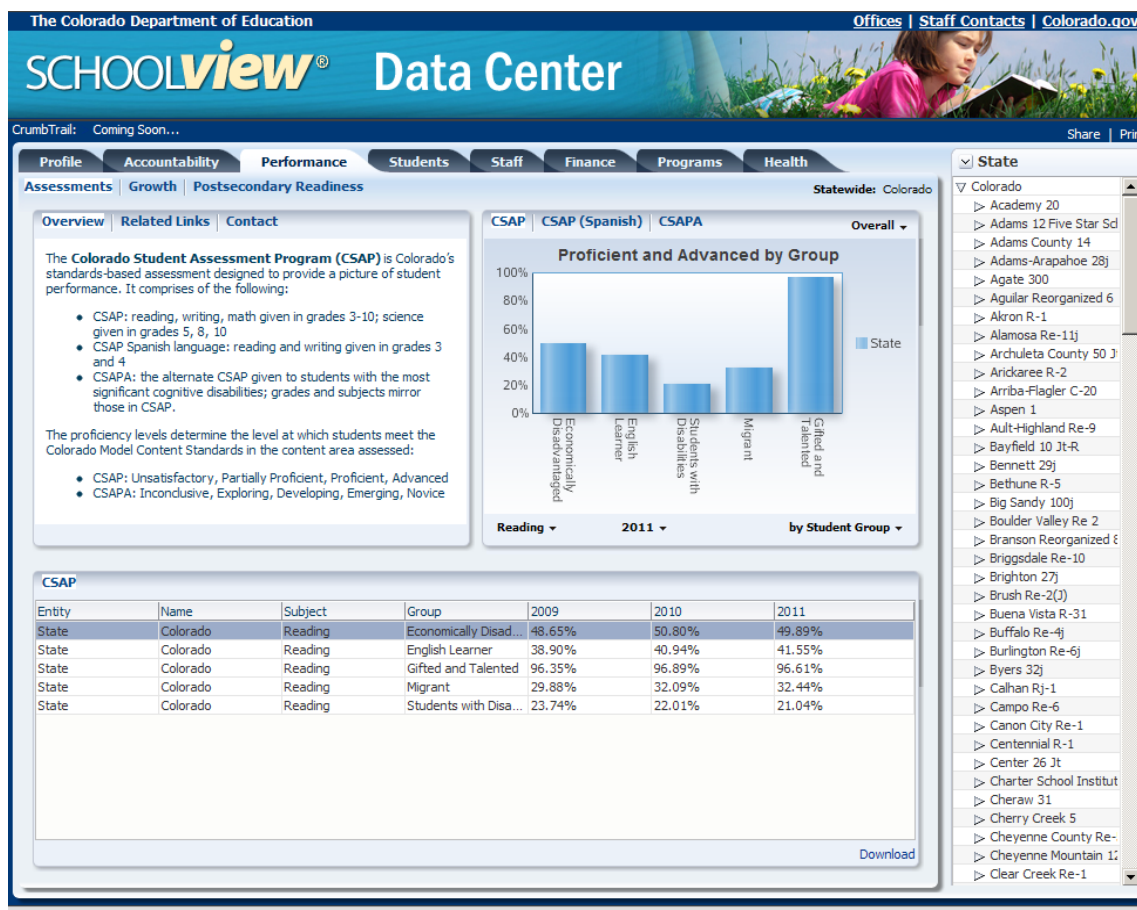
The Colorado Department of Education

Offices | Staff Contacts | Colorado.gov

SCHOOLVIEW® Data Center

CrumbTrail: Coming Soon...

Share | Pri

Profile | Accountability | Performance | Students | Staff | Finance | Programs | Health

Assessments | Growth | Postsecondary Readiness

Statewide: Colorado

Overview | Related Links | Contact

The Colorado Student Assessment Program (CSAP) is Colorado's standards-based assessment designed to provide a picture of student performance. It comprises of the following:

- CSAP: reading, writing, math given in grades 3-10; science given in grades 5, 8, 10
- CSAP Spanish language: reading and writing given in grades 3 and 4
- CSAPA: the alternate CSAP given to students with the most significant cognitive disabilities; grades and subjects mirror those in CSAP.

The proficiency levels determine the level at which students meet the Colorado Model Content Standards in the content area assessed:

- CSAP: Unsatisfactory, Partially Proficient, Proficient, Advanced
- CSAPA: Inconclusive, Exploring, Developing, Emerging, Novice

CSAP | CSAP (Spanish) | CSAPA

Overall

Proficient and Advanced by Group

100%
80%
60%
40%
20%
0%

Economically Disadvantaged
English Learner
Students with Disabilities
Migrant
Gifted and Talented

State

Reading | 2011 | by Student Group

CSAP

| Entity | Name | Subject | Group | 2009 | 2010 | 2011 |
|---|---|---|---|---|---|---|
| State | Colorado | Reading | Economically Disad... | 48.65% | 50.80% | 49.89% |
| State | Colorado | Reading | English Learner | 38.90% | 40.94% | 41.55% |
| State | Colorado | Reading | Gifted and Talented | 96.35% | 96.89% | 96.61% |
| State | Colorado | Reading | Migrant | 29.88% | 32.09% | 32.44% |
| State | Colorado | Reading | Students with Disa... | 23.74% | 22.01% | 21.04% |

Download

State

Colorado
Academy 20
Adams 12 Five Star Scl
Adams County 14
Adams-Arapahoe 28j
Agate 300
Aguilar Reorganized 6
Akron R-1
Alamosa Re-11j
Archuleta County 50 J
Arickaree R-2
Arriba-Flagler C-20
Aspen 1
Ault-Highland Re-9
Bayfield 10 Jt-R
Bennett 29j
Bethune R-5
Big Sandy 100j
Boulder Valley Re 2
Branson Reorganized
Briggsdale Re-10
Brighton 27j
Brush Re-2(J)
Buena Vista R-31
Buffalo Re-4j
Burlington Re-6j
Byers 32j
Calhan Rj-1
Campo Re-6
Canon City Re-1
Centennial R-1
Center 26 Jt
Charter School Institut
Cheraw 31
Cherry Creek 5
Cheyenne County Re-
Cheyenne Mountain 1
Clear Creek Re-1